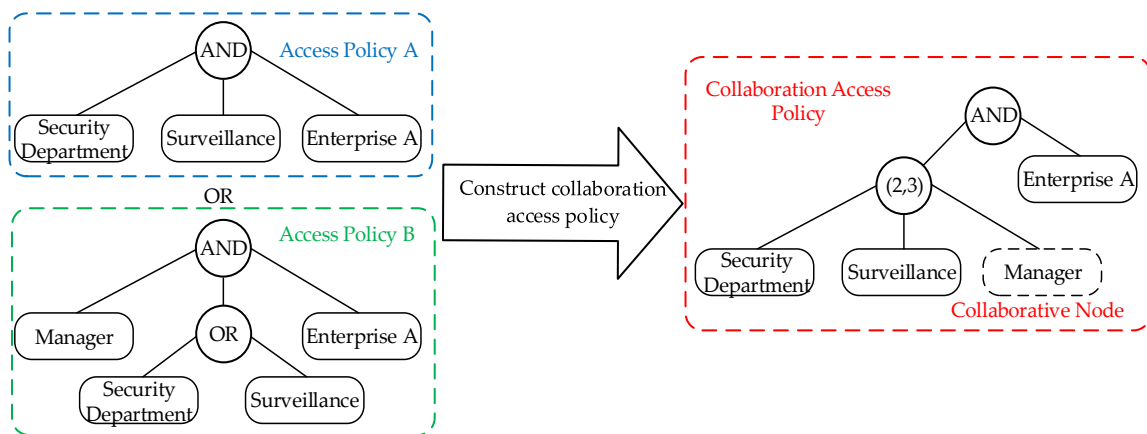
AND
Access Policy A
Security Department
Surveillance
Enterprise A

OR

AND
Access Policy B
Manager
OR
Enterprise A
Security Department
Surveillance

Construct collaboration access policy

Collaboration Access Policy
AND
(2,3)
Enterprise A
Security Department
Surveillance
Manager
Collaborative Node